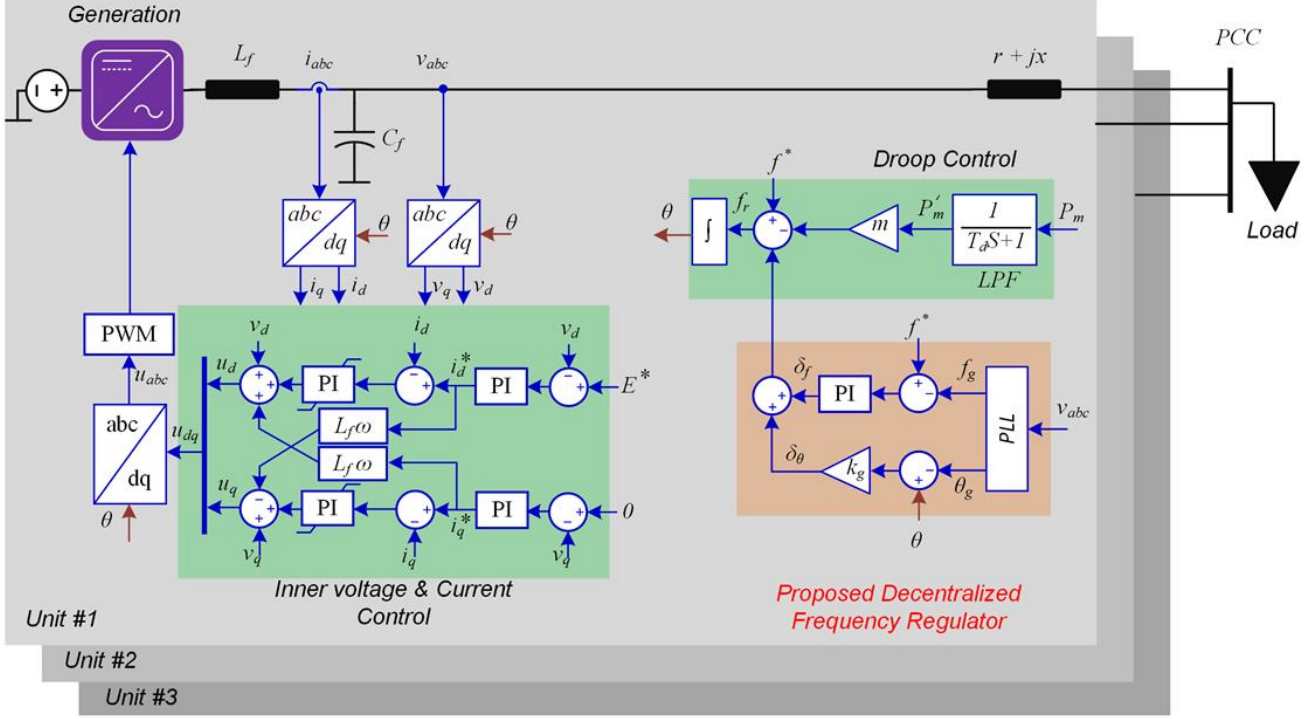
Generation

$L_f$

$i_{abc}$

$v_{abc}$

$C_f$

$r + jx$

PCC

Load

$abc$ $dq$ $\theta$

$abc$ $dq$ $\theta$

$i_q$ $i_d$

$v_q$ $v_d$

PWM

$u_{abc}$

abc dq

$u_{dq}$

$\theta$

$v_d$

$u_d$

PI

$i_d$

$i_d^*$

PI

$v_d$

$E^*$

$L_f\omega$

$L_f\omega$

$u_q$

PI

$i_q^*$

PI

$0$

$v_q$

$i_q$

$v_q$

Inner voltage & Current Control

Droop Control

$f^*$

$\theta$

$\int$

$f_r$

$m$

$P_m'$

$\frac{1}{T_d S+1}$

$P_m$

LPF

$f^*$

$\delta_f$

PI

$f_g$

PLL

$v_{abc}$

$\delta_\theta$

$k_g$

$\theta_g$

$\theta$

Proposed Decentralized Frequency Regulator

Unit #1

Unit #2

Unit #3